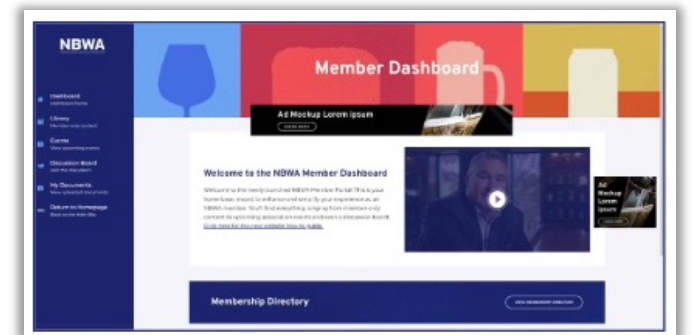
NBWA

Dashboard
Dashboard home

Library
Member only content

Events
View upcoming events

Discussion Board
Join the discussion

My Documents
View uploaded documents

Return to Homepage
Back to the Web Site

Member Dashboard

Ad Mockup Lorem Ipsum
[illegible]

Welcome to the NBWA Member Dashboard

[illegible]

Ad Mockup Lorem Ipsum
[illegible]

Membership Directory

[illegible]